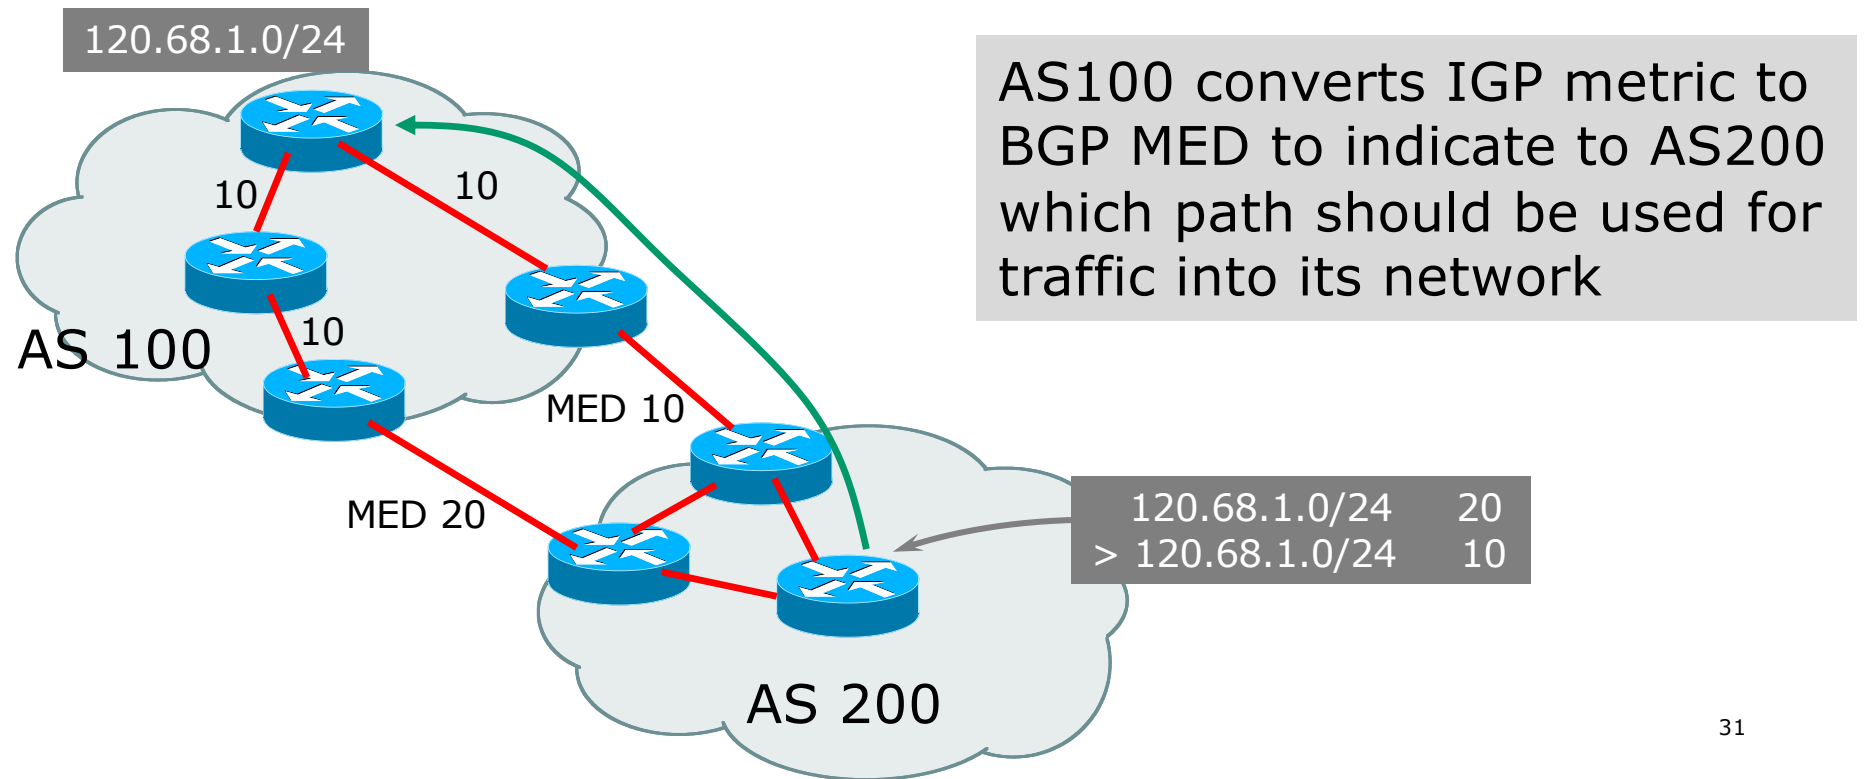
120.68.1.0/24

AS100 converts IGP metric to BGP MED to indicate to AS200 which path should be used for traffic into its network

10

10

10

AS 100

MED 10

MED 20

| 120.68.1.0/24 | 20 |
|---|---|
| > 120.68.1.0/24 | 10 |

AS 200

31